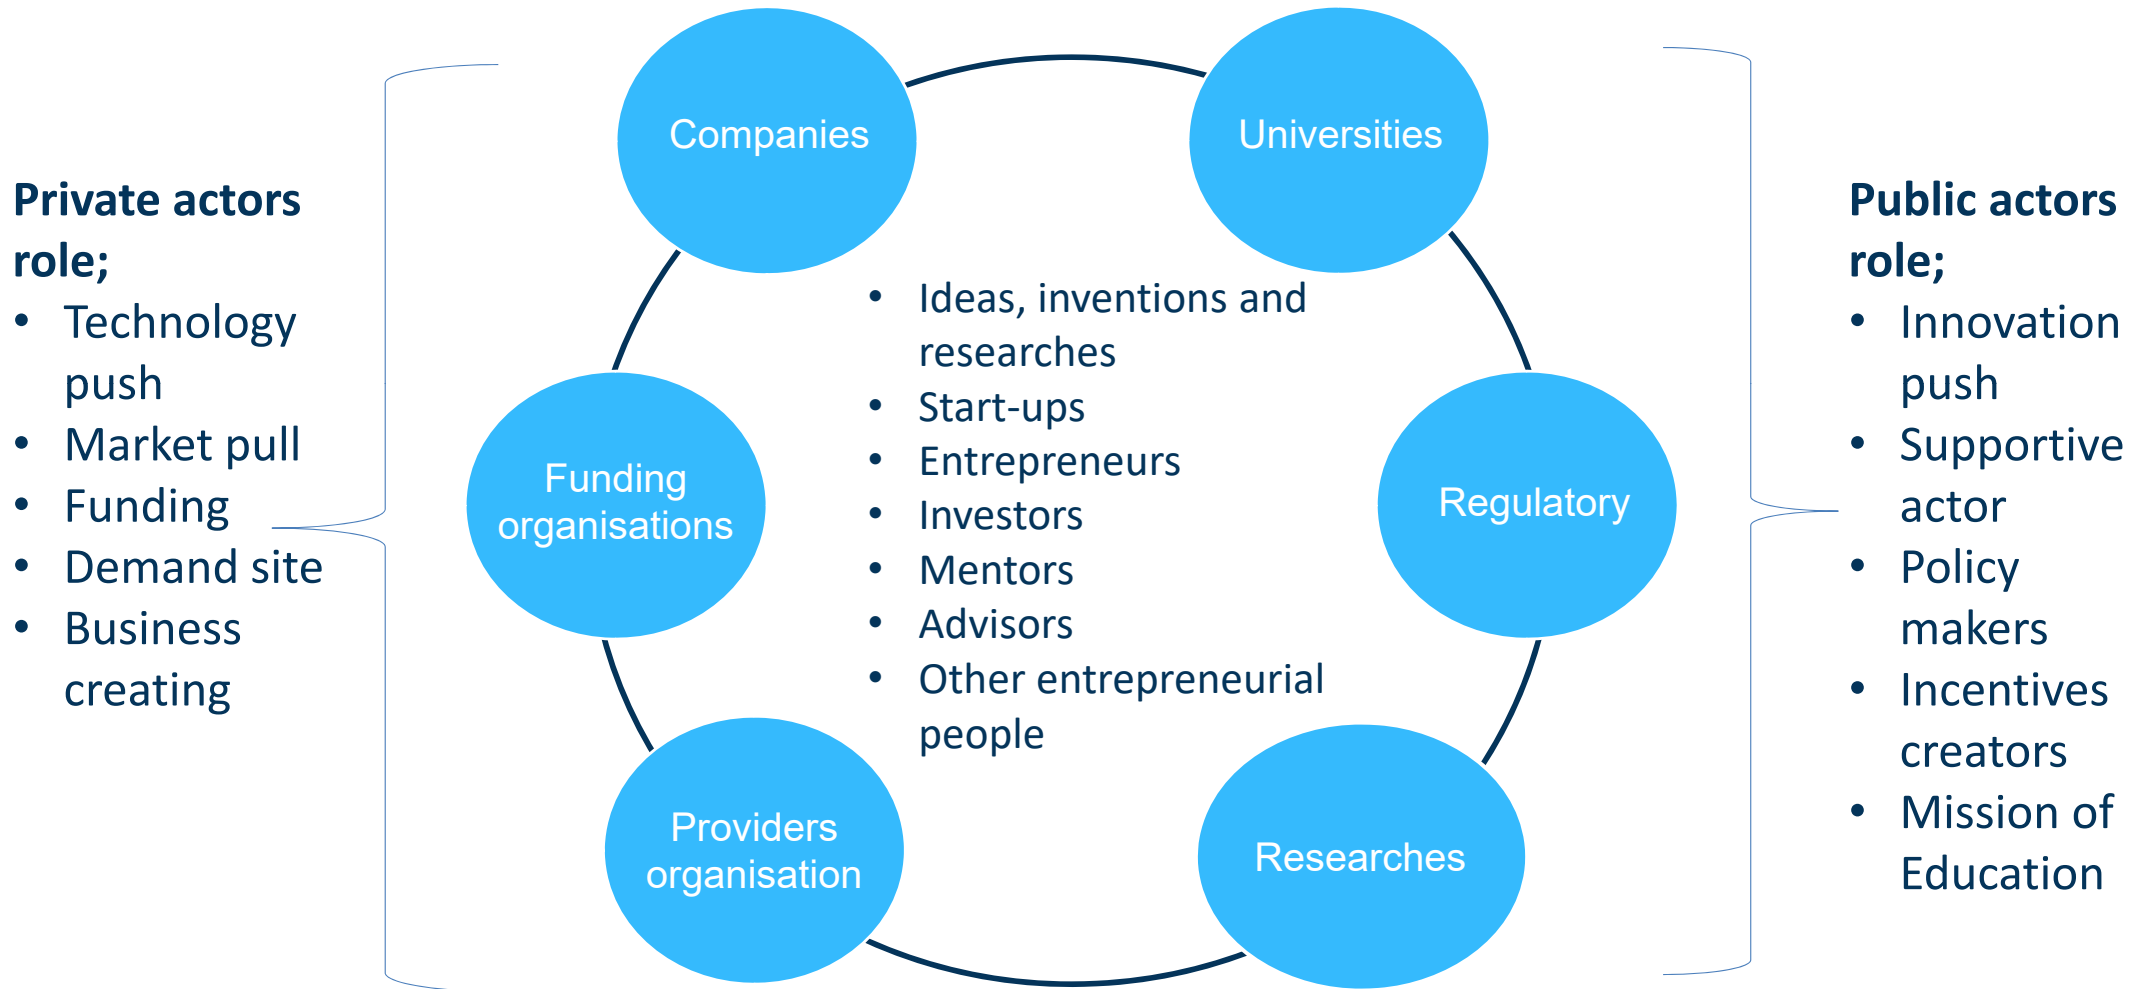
**Private actors role;**

- Technology push
- Market pull
- Funding
- Demand site
- Business creating

Companies

Universities

Funding organisations

Regulatory

Providers organisation

Researches

- Ideas, inventions and researches
- Start-ups
- Entrepreneurs
- Investors
- Mentors
- Advisors
- Other entrepreneurial people

**Public actors role;**

- Innovation push
- Supportive actor
- Policy makers
- Incentives creators
- Mission of Education